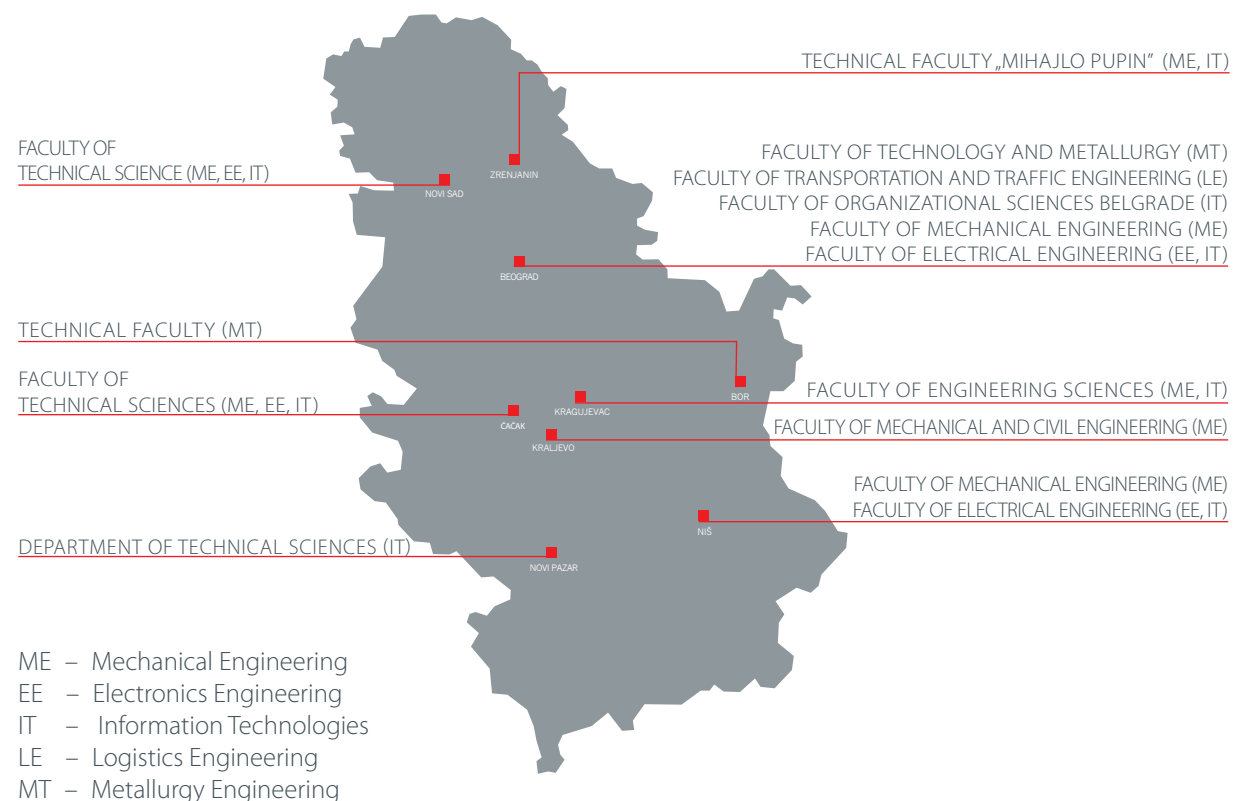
TECHNICAL FACULTY „MIHAJLO PUPIN" (ME, IT)

FACULTY OF TECHNICAL SCIENCE (ME, EE, IT)

ZRENJANIN

NOVI SAD

FACULTY OF TECHNOLOGY AND METALLURGY (MT)
FACULTY OF TRANSPORTATION AND TRAFFIC ENGINEERING (LE)
FACULTY OF ORGANIZATIONAL SCIENCES BELGRADE (IT)
FACULTY OF MECHANICAL ENGINEERING (ME)
FACULTY OF ELECTRICAL ENGINEERING (EE, IT)

BEOGRAD

TECHNICAL FACULTY (MT)

FACULTY OF TECHNICAL SCIENCES (ME, EE, IT)

BOR

FACULTY OF ENGINEERING SCIENCES (ME, IT)

KRAGUJEVAC

ČAČAK

FACULTY OF MECHANICAL AND CIVIL ENGINEERING (ME)

KRALJEVO

FACULTY OF MECHANICAL ENGINEERING (ME)
FACULTY OF ELECTRICAL ENGINEERING (EE, IT)

NIŠ

DEPARTMENT OF TECHNICAL SCIENCES (IT)

NOVI PAZAR

ME – Mechanical Engineering
EE – Electronics Engineering
IT – Information Technologies
LE – Logistics Engineering
MT – Metallurgy Engineering